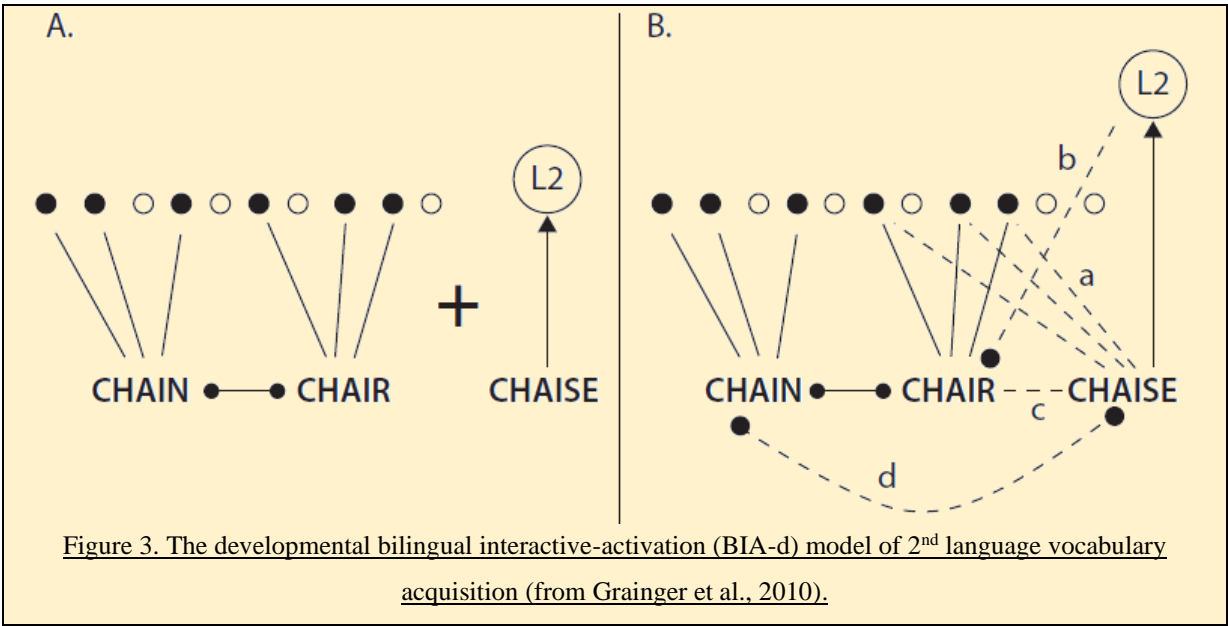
A.

L2

CHAIN CHAIR + CHAISE

B.

L2

b

a

CHAIN CHAIR c CHAISE

d

Figure 3. The developmental bilingual interactive-activation (BIA-d) model of 2$^{nd}$ language vocabulary acquisition (from Grainger et al., 2010).